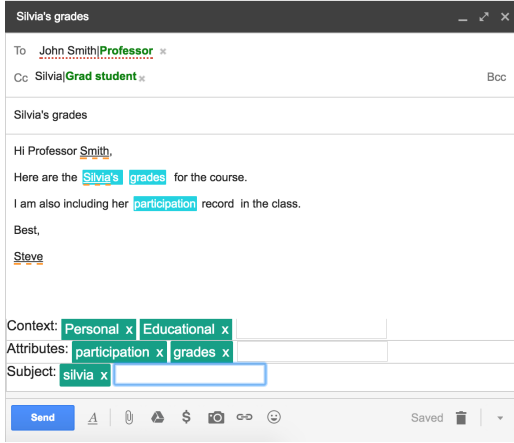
Silvia's grades

To John Smith|Professor ×

Cc Silvia|Grad student ×

Bcc

Silvia's grades

Hi Professor Smith,

Here are the Silvia's grades for the course.

I am also including her participation record in the class.

Best,

Steve

Context: Personal x Educational x

Attributes: participation x grades x

Subject: silvia x

Send

Saved